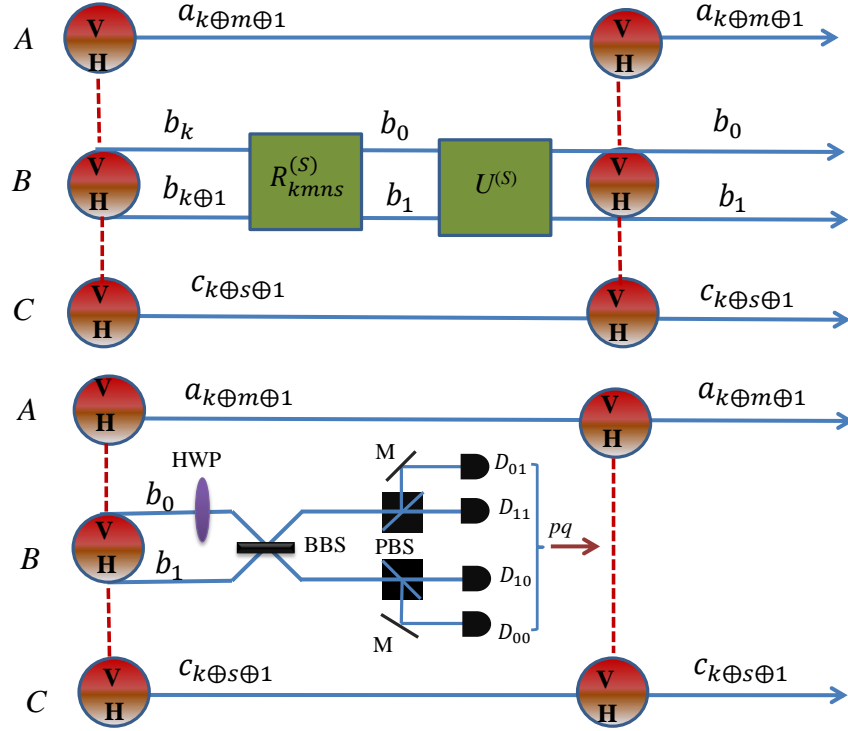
$A$ V H $a_{k\oplus m\oplus 1}$ V H $a_{k\oplus m\oplus 1}$

$b_k$ $b_0$ $b_0$

$B$ V H $R_{kmns}^{(S)}$ $U^{(S)}$ V H

$b_{k\oplus 1}$ $b_1$ $b_1$

$C$ V H $c_{k\oplus s\oplus 1}$ V H $c_{k\oplus s\oplus 1}$

$A$ V H $a_{k\oplus m\oplus 1}$ V H $a_{k\oplus m\oplus 1}$

HWP M $D_{01}$

$b_0$ $D_{11}$

$B$ V H BBS PBS $pq$

$b_1$ $D_{10}$

M $D_{00}$

$C$ V H $c_{k\oplus s\oplus 1}$ V H $c_{k\oplus s\oplus 1}$